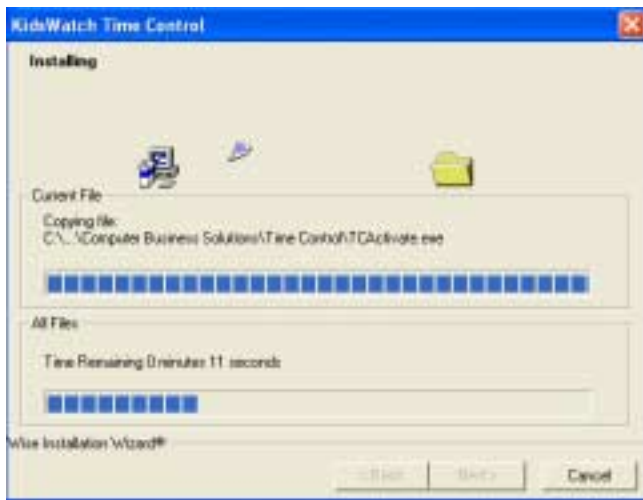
KidsWatch Time Control

Installing

Current File

Copying file:
C:\...\Computer Business Solutions\Time Control\TCActivate.exe

All Files

Time Remaining 0 minutes 11 seconds

Wise Installation Wizard®

< Back

Next >

Cancel